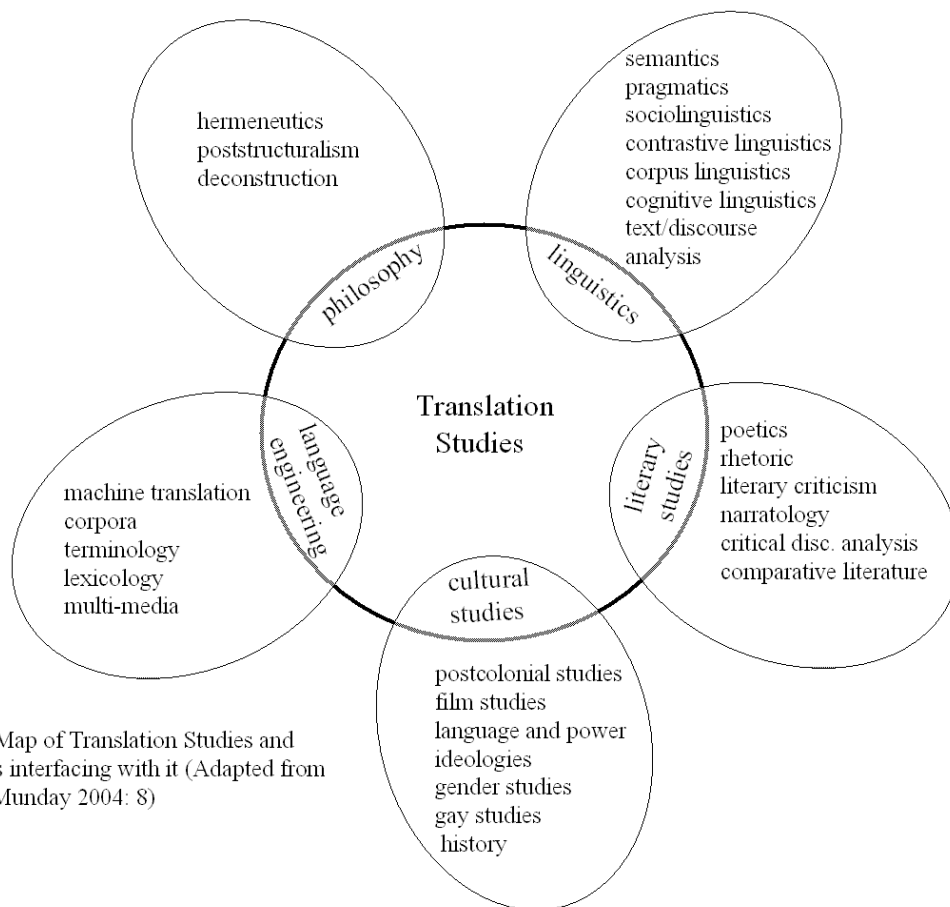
hermeneutics
poststructuralism
deconstruction

semantics
pragmatics
sociolinguistics
contrastive linguistics
corpus linguistics
cognitive linguistics
text/discourse
analysis

philosophy

linguistics

Translation
Studies

language
engineering

literary
studies

machine translation
corpora
terminology
lexicology
multi-media

poetics
rhetoric
literary criticism
narratology
critical disc. analysis
comparative literature

cultural
studies

postcolonial studies
film studies
language and power
ideologies
gender studies
gay studies
history

Map of Translation Studies and
s interfacing with it (Adapted from
Munday 2004: 8)